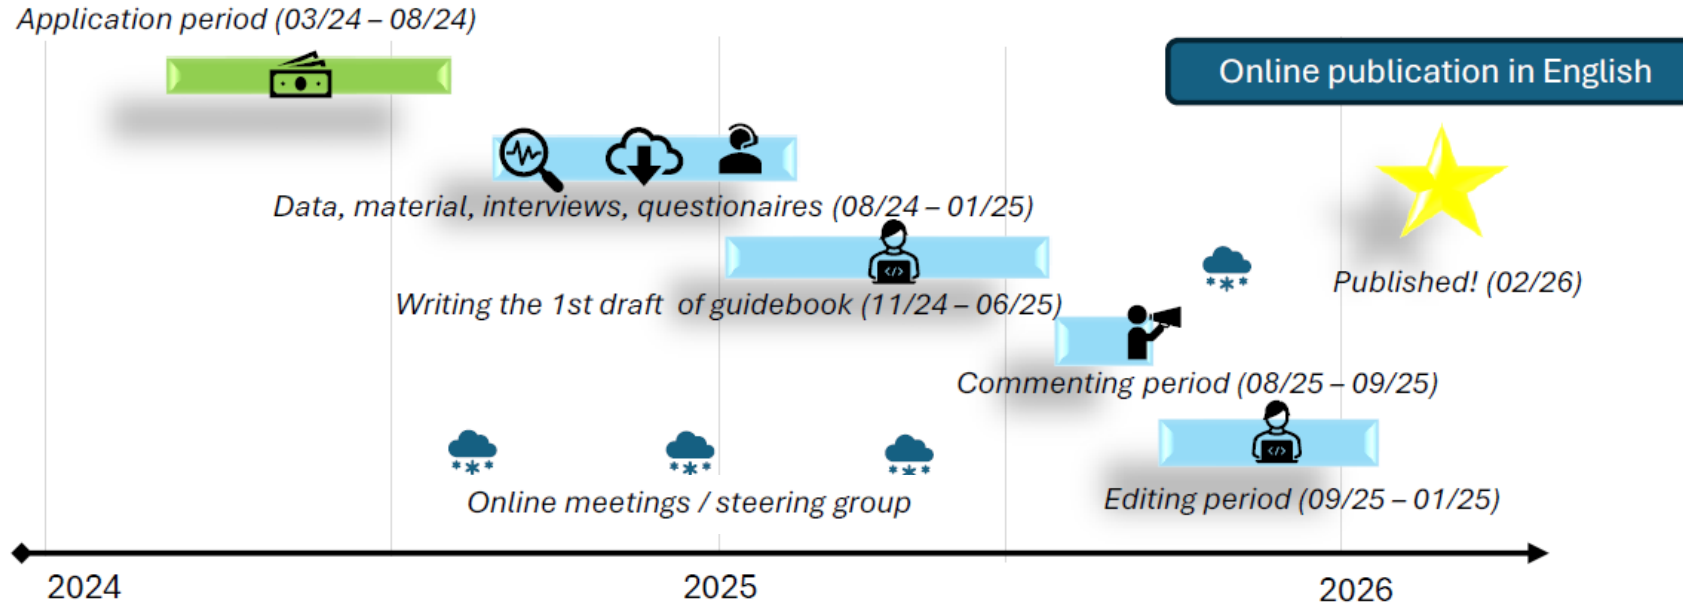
Application period (03/24 – 08/24)

Online publication in English

Data, material, interviews, questionaires (08/24 – 01/25)

Writing the 1st draft of guidebook (11/24 – 06/25)

Published! (02/26)

Commenting period (08/25 – 09/25)

Online meetings / steering group

Editing period (09/25 – 01/25)

2024

2025

2026